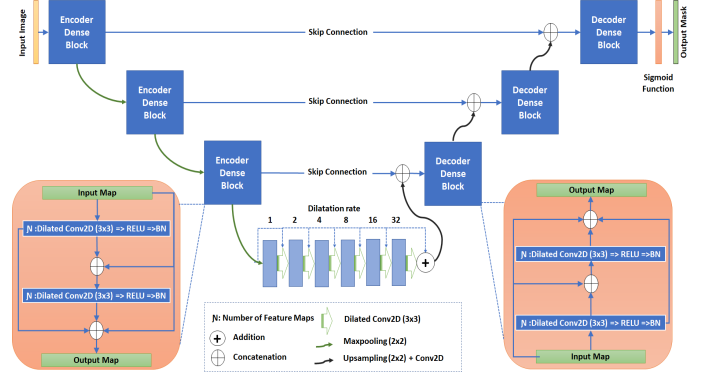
Input Image

Encoder Dense Block

Skip Connection

Decoder Dense Block

Output Mask

Sigmoid Function

Encoder Dense Block

Skip Connection

Decoder Dense Block

Encoder Dense Block

Skip Connection

Decoder Dense Block

Input Map

N :Dilated Conv2D (3x3) => RELU =>BN

N :Dilated Conv2D (3x3) => RELU =>BN

Output Map

Dilatation rate

1 2 4 8 16 32

Output Map

N :Dilated Conv2D (3x3) => RELU =>BN

N :Dilated Conv2D (3x3) => RELU =>BN

Input Map

N: Number of Feature Maps

Dilated Conv2D (3x3)

Addition

Maxpooling (2x2)

Concatenation

Upsampling (2x2) + Conv2D